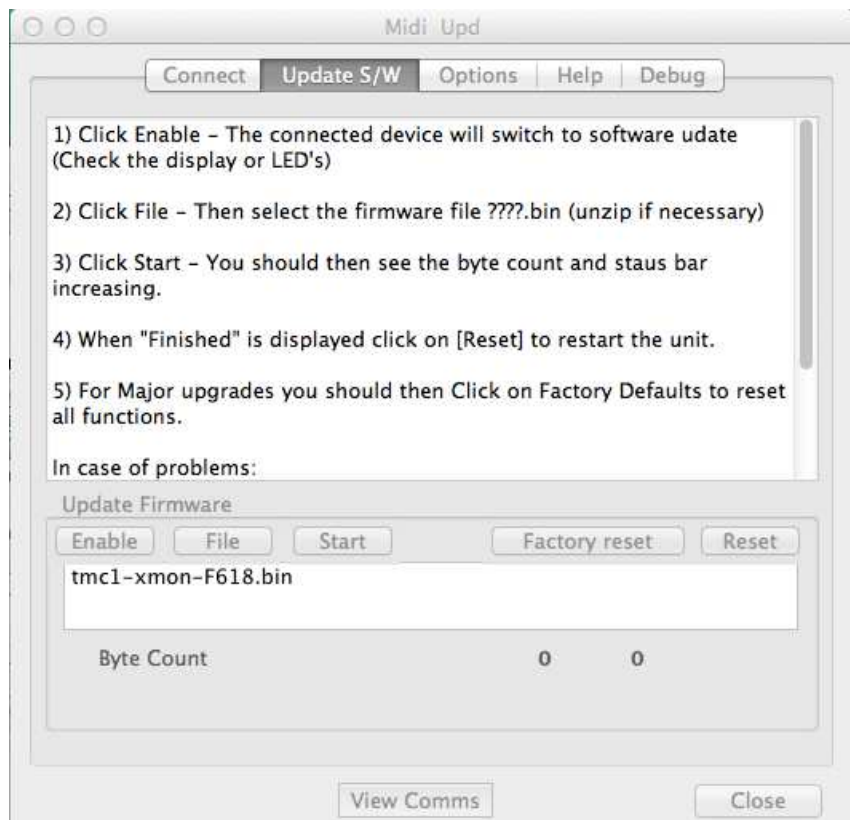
Midi Upd

Connect | Update S/W | Options | Help | Debug

1) Click Enable - The connected device will switch to software udate (Check the display or LED's)

2) Click File - Then select the firmware file ????.bin (unzip if necessary)

3) Click Start - You should then see the byte count and staus bar increasing.

4) When "Finished" is displayed click on [Reset] to restart the unit.

5) For Major upgrades you should then Click on Factory Defaults to reset all functions.

In case of problems:

Update Firmware

Enable | File | Start | Factory reset | Reset

tmc1-xmon-F618.bin

Byte Count 0 0

View Comms | Close